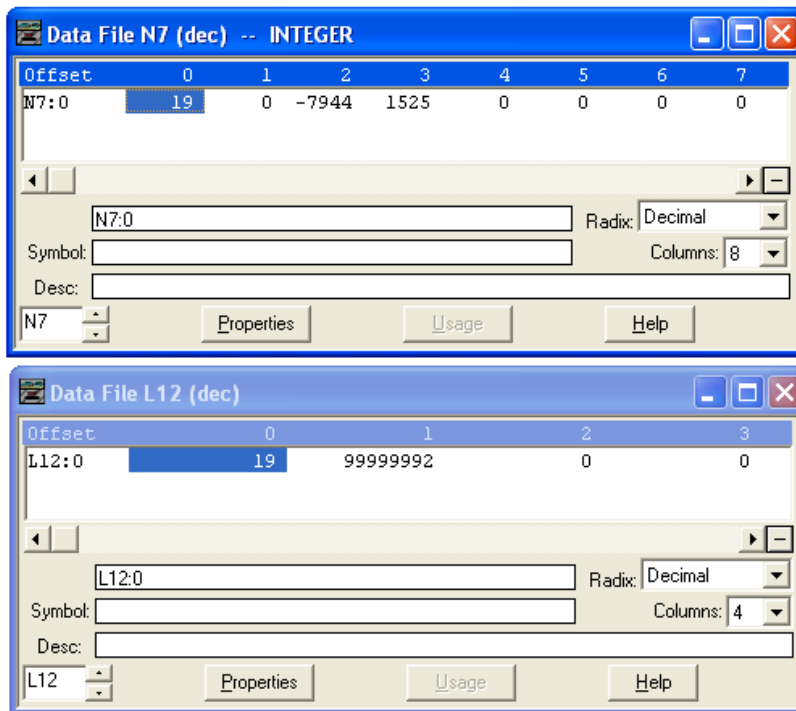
Data File N7 (dec) -- INTEGER

| Offset | 0 | 1 | 2 | 3 | 4 | 5 | 6 | 7 |
|---|---|---|---|---|---|---|---|---|
| N7:0 | 19 | 0 | -7944 | 1525 | 0 | 0 | 0 | 0 |

N7:0
Radix: Decimal
Symbol:
Columns: 8
Desc:
N7
Properties
Usage
Help

Data File L12 (dec)

| Offset | 0 | 1 | 2 | 3 |
|---|---|---|---|---|
| L12:0 | 19 | 99999992 | 0 | 0 |

L12:0
Radix: Decimal
Symbol:
Columns: 4
Desc:
L12
Properties
Usage
Help